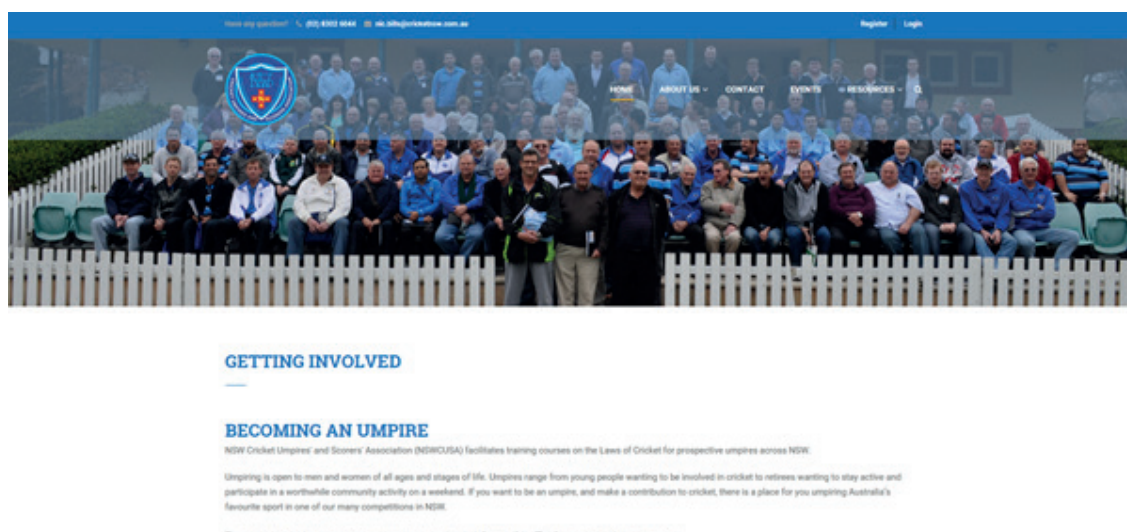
Have any question? (02) 8302 6040 nic.bills@cricketnsw.com.au Register Login

HOME ABOUT US CONTACT EVENTS RESOURCES

GETTING INVOLVED

BECOMING AN UMPIRE

NSW Cricket Umpires' and Scorers' Association (NSWCUSA) facilitates training courses on the Laws of Cricket for prospective umpires across NSW.

Umpiring is open to men and women of all ages and stages of life. Umpires range from young people wanting to be involved in cricket to retirees wanting to stay active and participate in a worthwhile community activity on a weekend. If you want to be an umpire, and make a contribution to cricket, there is a place for you umpiring Australia's favourite sport in one of our many competitions in NSW.

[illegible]